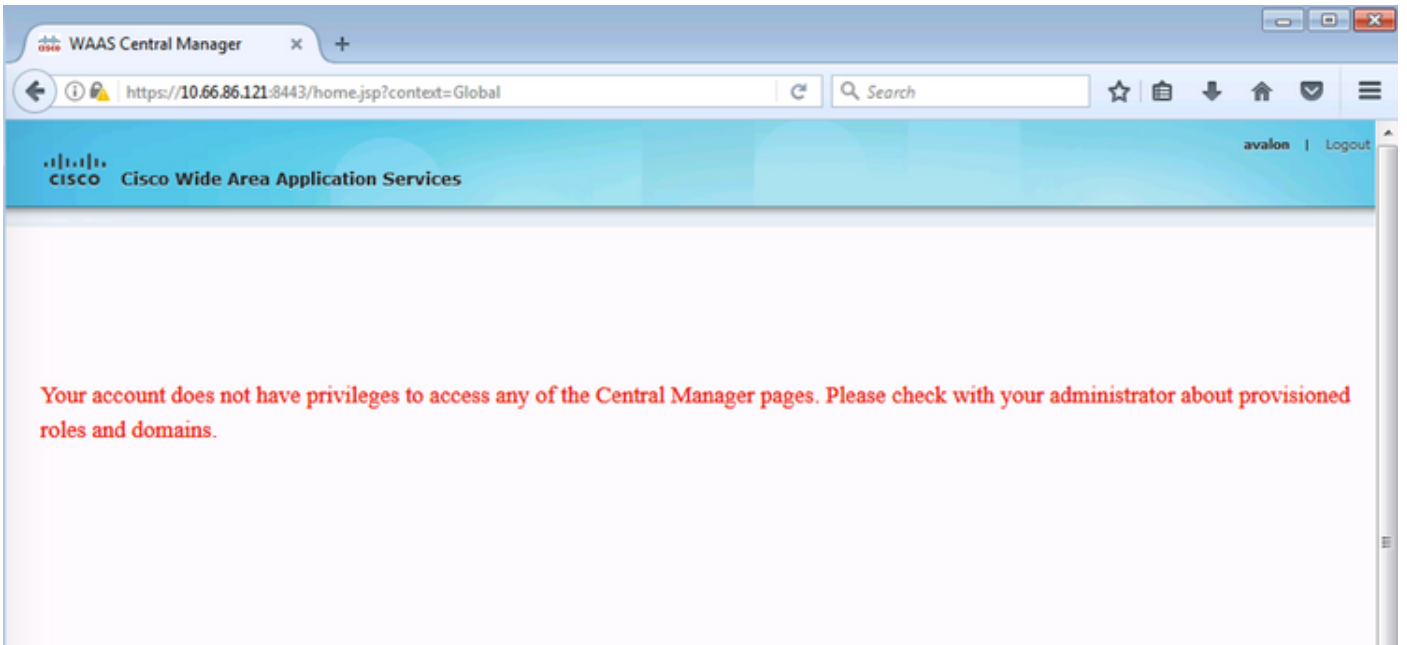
WAAS Central Manager ×

https://10.66.86.121:8443/home.jsp?context=Global

Search

cisco Cisco Wide Area Application Services

avalon | Logout

Your account does not have privileges to access any of the Central Manager pages. Please check with your administrator about provisioned roles and domains.